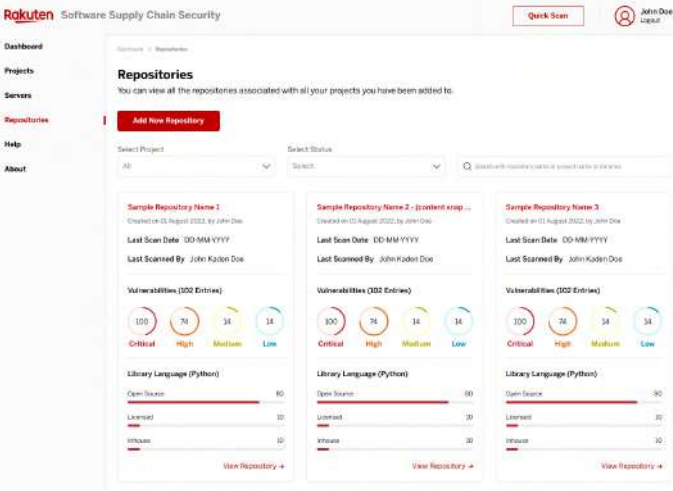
Rakuten Software Supply Chain Security

Quick Scan

John Doe
Logout

Dashboard
Projects
Servers
Repositories
Help
About

Dashboard > Repositories

Repositories

You can view all the repositories associated with all your projects you have been added to.

Add New Repository

Select Project
All

Select Status
Select

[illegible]

Sample Repository Name 1
Created on 01 August 2022, by John Doe

Last Scan Date DD-MM-YYYY

Last Scanned By John Kaden Doe

Vulnerabilities (102 Entries)

100 Critical
74 High
14 Medium
14 Low

Library Language (Python)

Open Source 80
Licensed 10
Inhouse 10

View Repository →

Sample Repository Name 2 - (content snap ...
Created on 01 August 2022, by John Doe

Last Scan Date DD-MM-YYYY

Last Scanned By John Kaden Doe

Vulnerabilities (102 Entries)

100 Critical
74 High
14 Medium
14 Low

Library Language (Python)

Open Source 80
Licensed 10
Inhouse 10

View Repository →

Sample Repository Name 3
Created on 01 August 2022, by John Doe

Last Scan Date DD-MM-YYYY

Last Scanned By John Kaden Doe

Vulnerabilities (102 Entries)

100 Critical
74 High
14 Medium
14 Low

Library Language (Python)

Open Source 80
Licensed 10
Inhouse 10

View Repository →